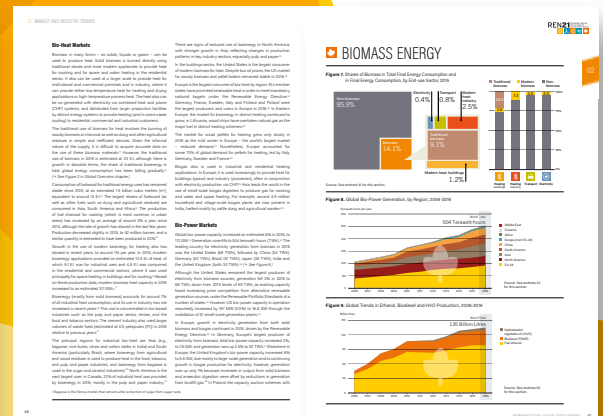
02 MARKET AND INDUSTRY TRENDS

Bio-Heat Markets

Biomass in many forms – as solids, liquids or gases – can be used to produce heat. Solid biomass is burned directly using traditional stoves and more modern appliances to provide heat for cooking and for space and water heating in the residential sector. It also can be used at a larger scale to provide heat for institutional and commercial premises and in industry, where it can provide either low-temperature heat for heating and drying applications or high-temperature process heat. The heat also can be co-generated with electricity via combined heat and power (CHP) systems, and distributed from larger production facilities by district energy systems to provide heating (and in some cases cooling) to residential, commercial and industrial customers.

The traditional use of biomass for heat involves the burning of woody biomass or charcoal as well as dung and other agricultural residues in simple and inefficient devices. Given the informal nature of the supply, it is difficult to acquire accurate data on the use of these biomass materials. However, the traditional use of biomass in 2016 is estimated at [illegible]

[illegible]

Bio-Power Markets

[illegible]

There are signs of reduced use of bioenergy in North America, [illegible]

REN21 RENEWABLES 2018 GLOBAL STATUS REPORT

BIOMASS ENERGY

Figure 7. Shares of Biomass in Total Final Energy Consumption and in Final Energy Consumption, by End-use Sector, 2015

Non-biomass 85.9%
Biomass 14.1%
Electricity 0.4%
Transport 0.8%
Modern bio-heat 2.5%
Traditional biomass 9.1%
Modern bio-heat buildings 1.2%

Traditional biomass
Modern bio-heat
Transport
Electricity
Heating Buildings
Heating Industry
Transport
Electricity

Source: See endnote 8 for this section.

Figure 8. Global Bio-Power Generation, by Region, 2006-2016

504 Terawatt-hours

Middle East
Oceania
Africa
Europe (non-EU-28)
Asia
North America
Latin America
EU-28

Source: See endnote 23 for this section.

Figure 9. Global Trends in Ethanol, Biodiesel and HVO Production, 2006-2016

135 Billion Litres

Hydrotreated vegetable oil (HVO)
Biodiesel (FAME)
Fuel ethanol

Source: See endnote 52 for this section.

46 47